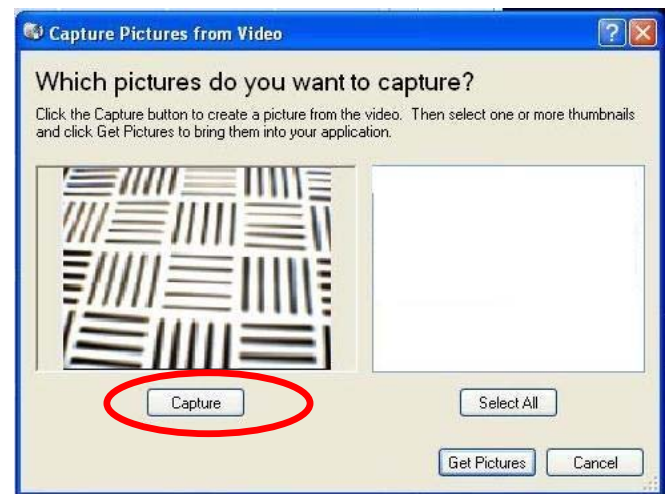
Capture Pictures from Video

Which pictures do you want to capture?

Click the Capture button to create a picture from the video. Then select one or more thumbnails and click Get Pictures to bring them into your application.

Capture

Select All

Get Pictures

Cancel